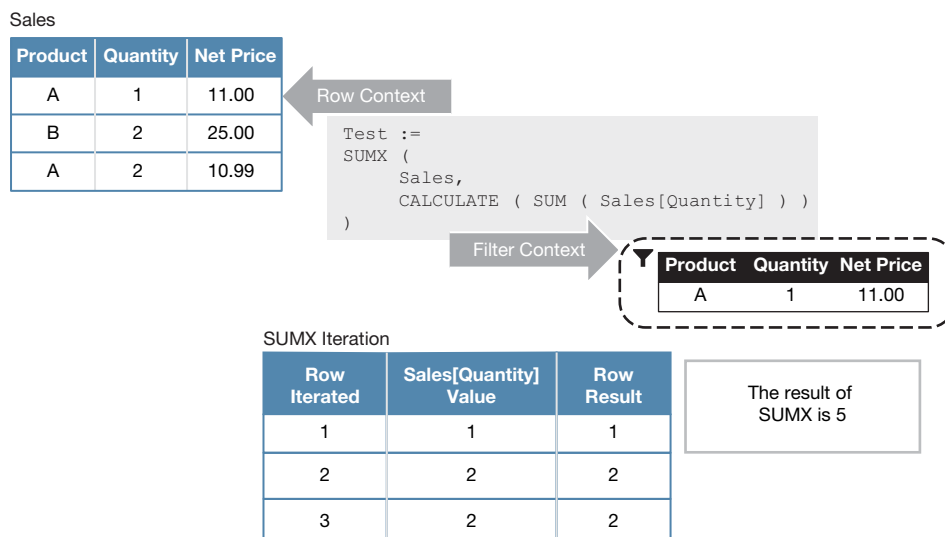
Sales

| Product | Quantity | Net Price |
|---|---|---|
| A | 1 | 11.00 |
| B | 2 | 25.00 |
| A | 2 | 10.99 |

Row Context

Test :=
SUMX (
    Sales,
    CALCULATE ( SUM ( Sales[Quantity] ) )
)

Filter Context

| Product | Quantity | Net Price |
|---|---|---|
| A | 1 | 11.00 |

SUMX Iteration

| Row Iterated | Sales[Quantity] Value | Row Result |
|---|---|---|
| 1 | 1 | 1 |
| 2 | 2 | 2 |
| 3 | 2 | 2 |

The result of SUMX is 5